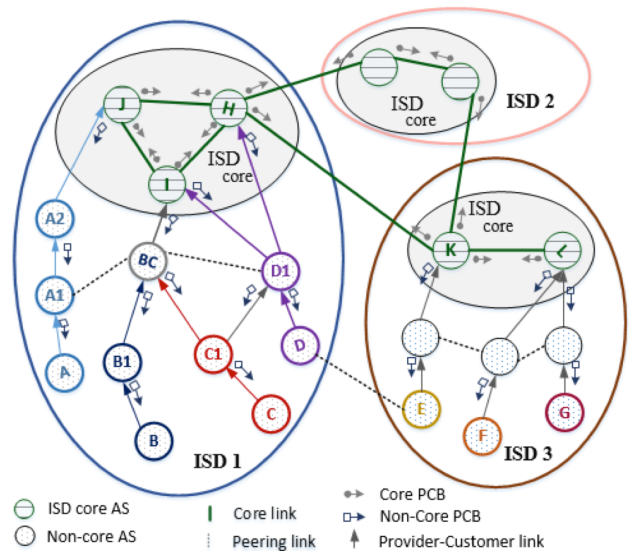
ISD 2

ISD core

J

H

ISD core

I

A2

A1

A

BC

D1

B1

C1

D

B

C

ISD 1

ISD core

K

L

E

F

G

ISD 3

ISD core AS

Non-core AS

Core link

Peering link

Core PCB

Non-Core PCB

Provider-Customer link